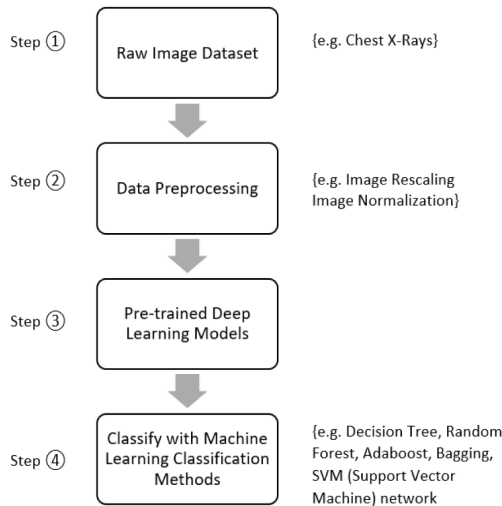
Step ① Raw Image Dataset {e.g. Chest X-Rays}

Step ② Data Preprocessing {e.g. Image Rescaling Image Normalization}

Step ③ Pre-trained Deep Learning Models

Step ④ Classify with Machine Learning Classification Methods {e.g. Decision Tree, Random Forest, Adaboost, Bagging, SVM (Support Vector Machine) network